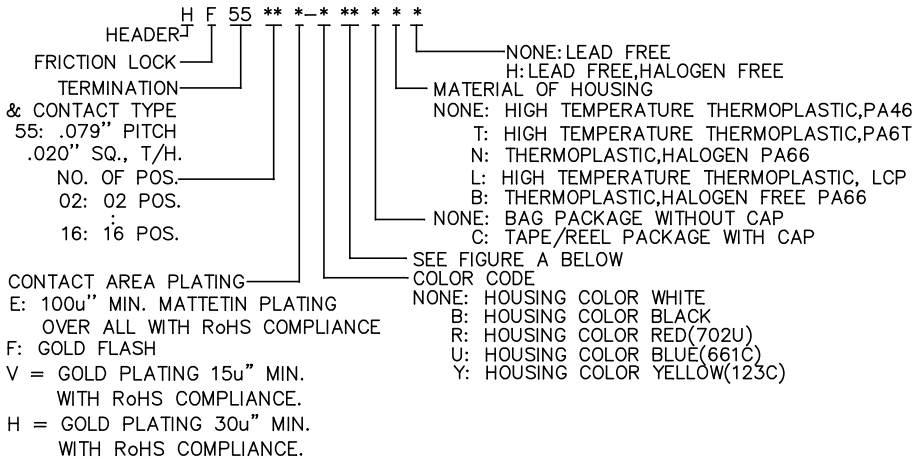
H F 55 ** *_* ** * * *

HEADER
FRICTION LOCK
TERMINATION
& CONTACT TYPE
55: .079" PITCH
.020" SQ., T/H.
NO. OF POS.
02: 02 POS.
:
16: 16 POS.

CONTACT AREA PLATING
E: 100u" MIN. MATTETIN PLATING OVER ALL WITH RoHS COMPLIANCE
F: GOLD FLASH
V = GOLD PLATING 15u" MIN. WITH RoHS COMPLIANCE.
H = GOLD PLATING 30u" MIN. WITH RoHS COMPLIANCE.

NONE: LEAD FREE
H: LEAD FREE, HALOGEN FREE
MATERIAL OF HOUSING
NONE: HIGH TEMPERATURE THERMOPLASTIC,PA46
T: HIGH TEMPERATURE THERMOPLASTIC,PA6T
N: THERMOPLASTIC,HALOGEN PA66
L: HIGH TEMPERATURE THERMOPLASTIC, LCP
B: THERMOPLASTIC,HALOGEN FREE PA66
NONE: BAG PACKAGE WITHOUT CAP
C: TAPE/REEL PACKAGE WITH CAP
SEE FIGURE A BELOW
COLOR CODE
NONE: HOUSING COLOR WHITE
B: HOUSING COLOR BLACK
R: HOUSING COLOR RED(702U)
U: HOUSING COLOR BLUE(661C)
Y: HOUSING COLOR YELLOW(123C)